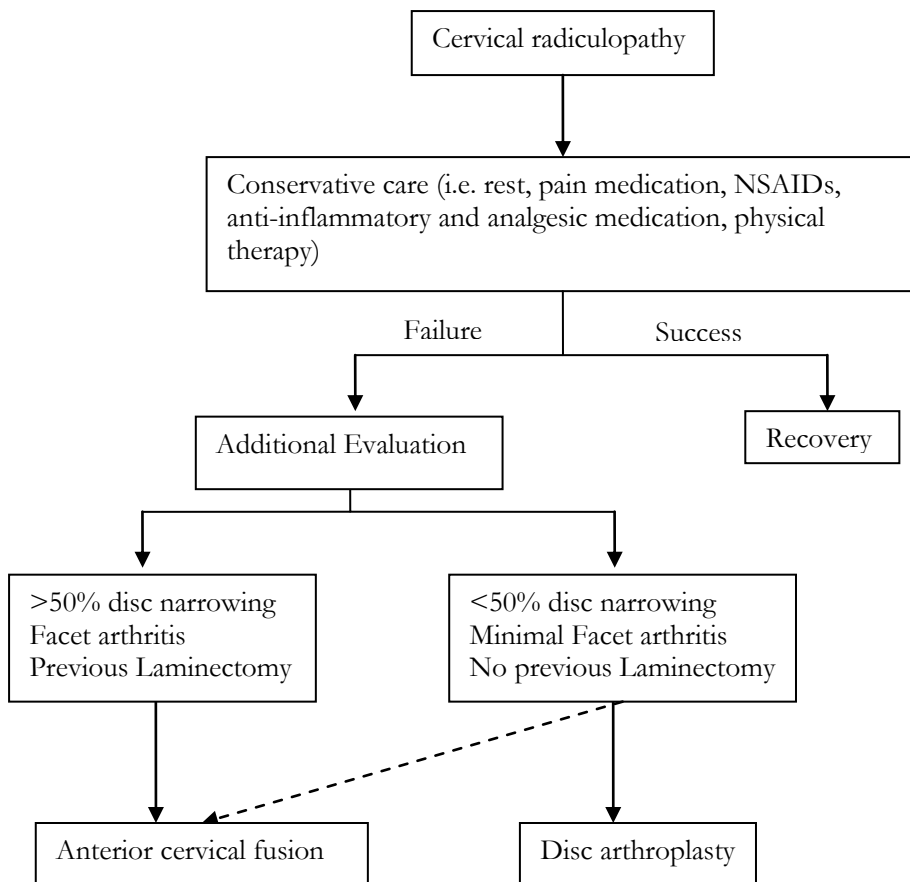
Cervical radiculopathy

Conservative care (i.e. rest, pain medication, NSAIDs, anti-inflammatory and analgesic medication, physical therapy)

Failure

Success

Additional Evaluation

Recovery

>50% disc narrowing
Facet arthritis
Previous Laminectomy

<50% disc narrowing
Minimal Facet arthritis
No previous Laminectomy

Anterior cervical fusion

Disc arthroplasty